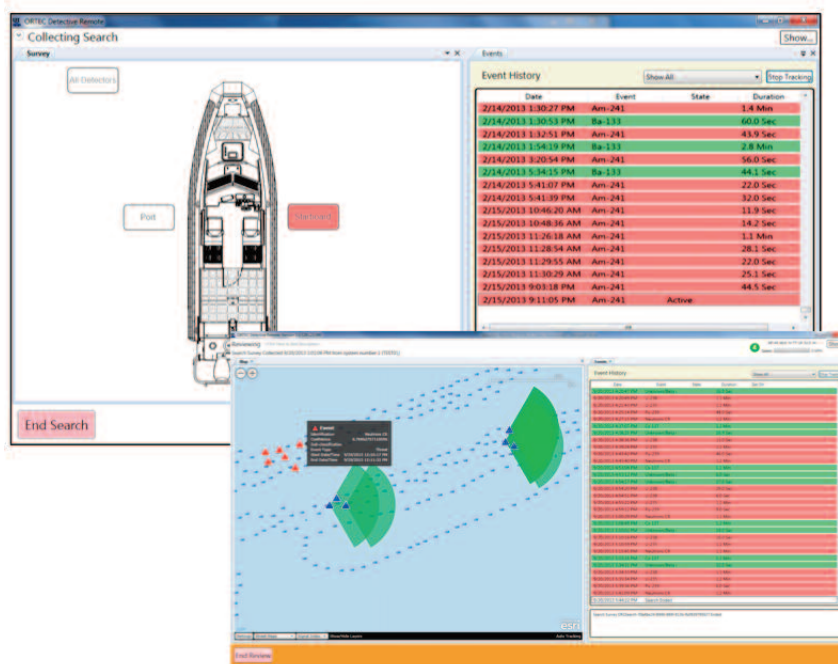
ORTEC Detective Remote

Collecting Search

Show...

Survey

Events

All Detectors

Port

Starboard

Event History

Show All

Stop Tracking

| Date | Event | State | Duration |
|---|---|---|---|
| 2/14/2013 1:30:27 PM | Am-241 | | 1.4 Min |
| 2/14/2013 1:30:53 PM | Ba-133 | | 60.0 Sec |
| 2/14/2013 1:32:51 PM | Am-241 | | 43.9 Sec |
| 2/14/2013 1:54:19 PM | Ba-133 | | 2.8 Min |
| 2/14/2013 3:20:54 PM | Am-241 | | 56.0 Sec |
| 2/14/2013 5:34:15 PM | Ba-133 | | 44.1 Sec |
| 2/14/2013 5:41:07 PM | Am-241 | | 22.0 Sec |
| 2/14/2013 5:41:39 PM | Am-241 | | 32.0 Sec |
| 2/15/2013 10:46:20 AM | Am-241 | | 11.9 Sec |
| 2/15/2013 10:48:36 AM | Am-241 | | 14.2 Sec |
| 2/15/2013 11:26:18 AM | Am-241 | | 1.1 Min |
| 2/15/2013 11:28:54 AM | Am-241 | | 28.1 Sec |
| 2/15/2013 11:29:55 AM | Am-241 | | 22.0 Sec |
| 2/15/2013 11:30:29 AM | Am-241 | | 25.1 Sec |
| 2/15/2013 9:03:18 PM | Am-241 | | 44.5 Sec |
| 2/15/2013 9:11:05 PM | Am-241 | Active | |

End Search

Reviewing

Event History

Event

End Review